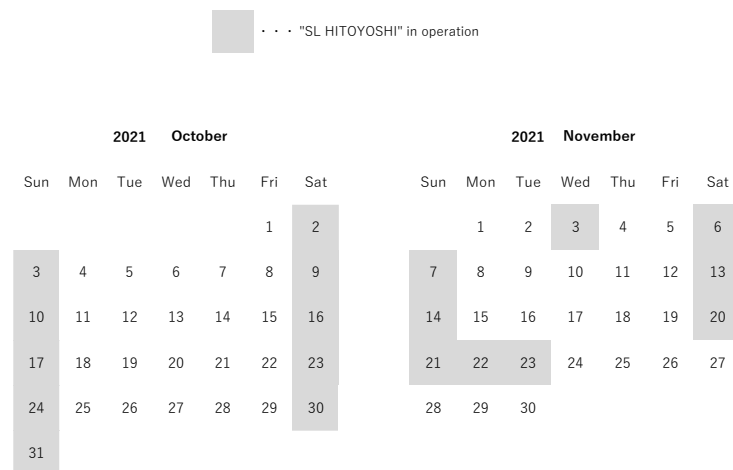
・・・"SL HITOYOSHI" in operation

2021 October

| Sun | Mon | Tue | Wed | Thu | Fri | Sat |
|---|---|---|---|---|---|---|
| | | | | | 1 | 2 |
| 3 | 4 | 5 | 6 | 7 | 8 | 9 |
| 10 | 11 | 12 | 13 | 14 | 15 | 16 |
| 17 | 18 | 19 | 20 | 21 | 22 | 23 |
| 24 | 25 | 26 | 27 | 28 | 29 | 30 |
| 31 | | | | | | |

2021 November

| Sun | Mon | Tue | Wed | Thu | Fri | Sat |
|---|---|---|---|---|---|---|
| | 1 | 2 | 3 | 4 | 5 | 6 |
| 7 | 8 | 9 | 10 | 11 | 12 | 13 |
| 14 | 15 | 16 | 17 | 18 | 19 | 20 |
| 21 | 22 | 23 | 24 | 25 | 26 | 27 |
| 28 | 29 | 30 | | | | |